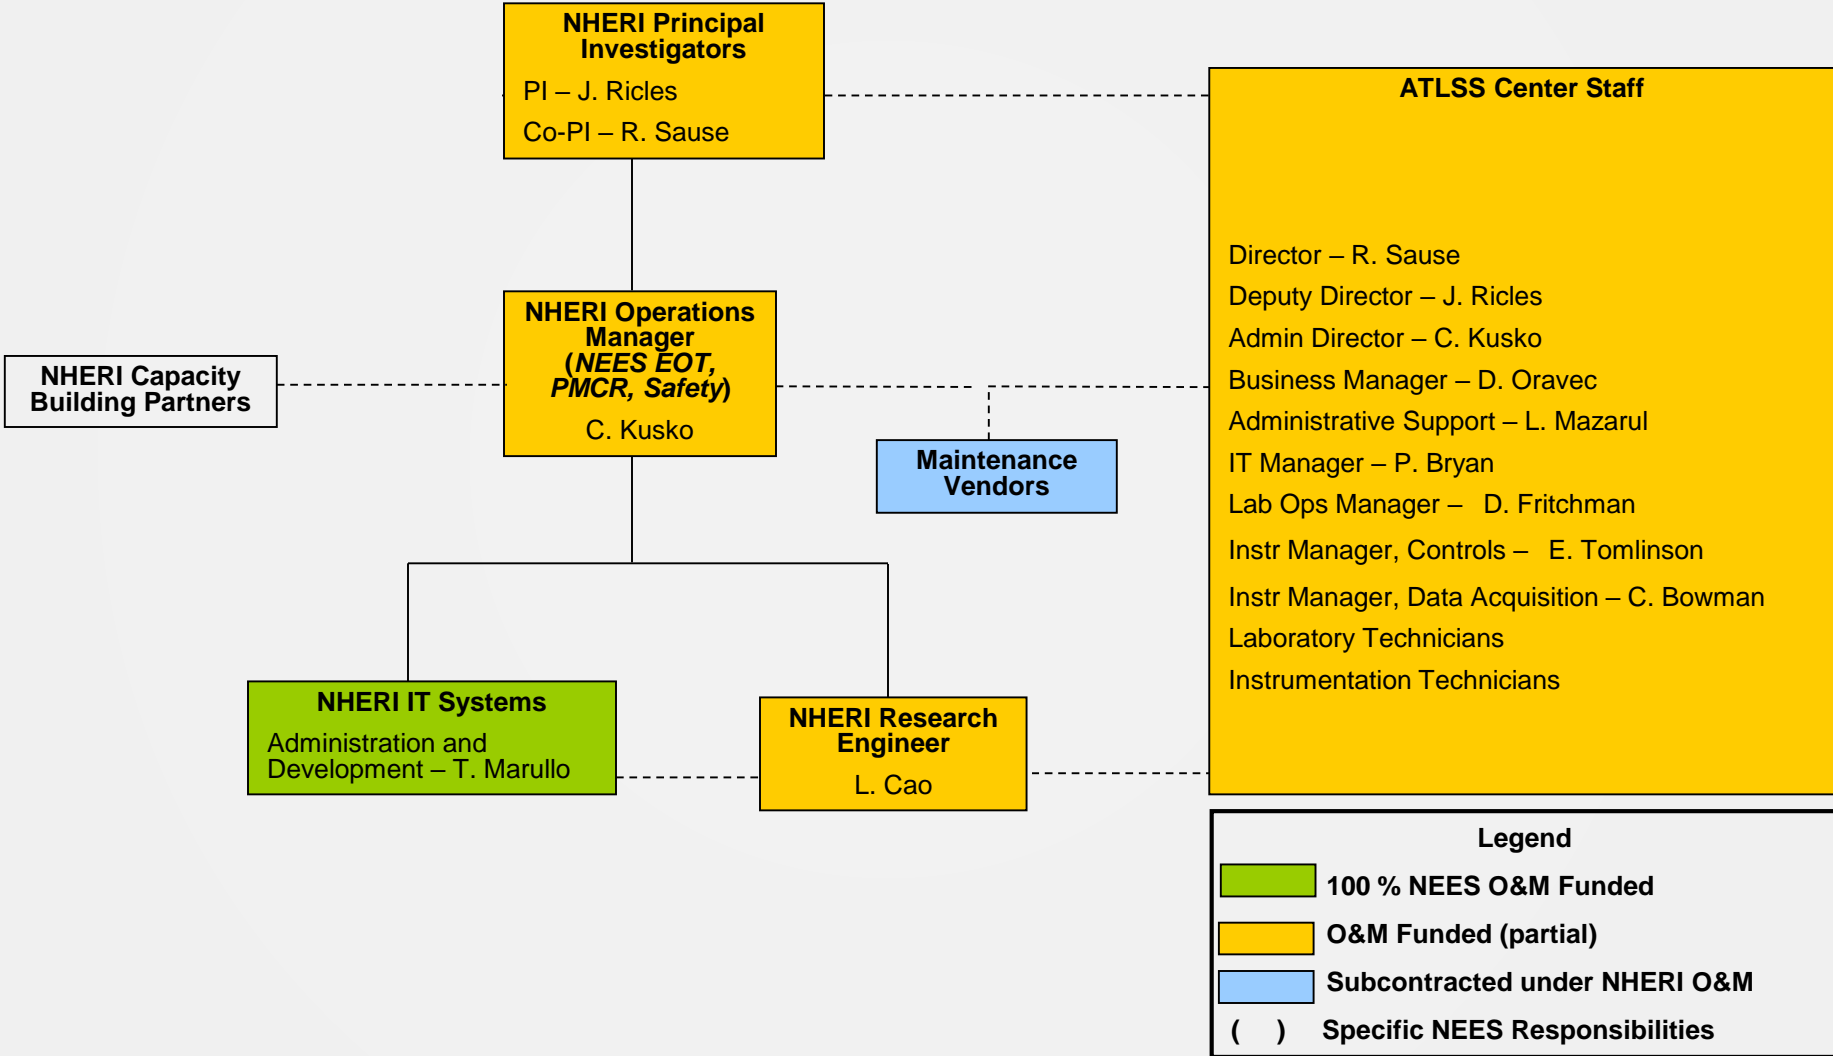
NHERI Principal Investigators

PI – J. Ricles

Co-PI – R. Sause

ATLSS Center Staff

Director – R. Sause

Deputy Director – J. Ricles

Admin Director – C. Kusko

Business Manager – D. Oravec

Administrative Support – L. Mazarul

IT Manager – P. Bryan

Lab Ops Manager – D. Fritchman

Instr Manager, Controls – E. Tomlinson

Instr Manager, Data Acquisition – C. Bowman

Laboratory Technicians

Instrumentation Technicians

NHERI Capacity Building Partners

NHERI Operations Manager (*NEES EOT, PMCR, Safety*)

C. Kusko

Maintenance Vendors

NHERI IT Systems

Administration and Development – T. Marullo

NHERI Research Engineer

L. Cao

Legend

100 % NEES O&M Funded

O&M Funded (partial)

Subcontracted under NHERI O&M

( ) Specific NEES Responsibilities